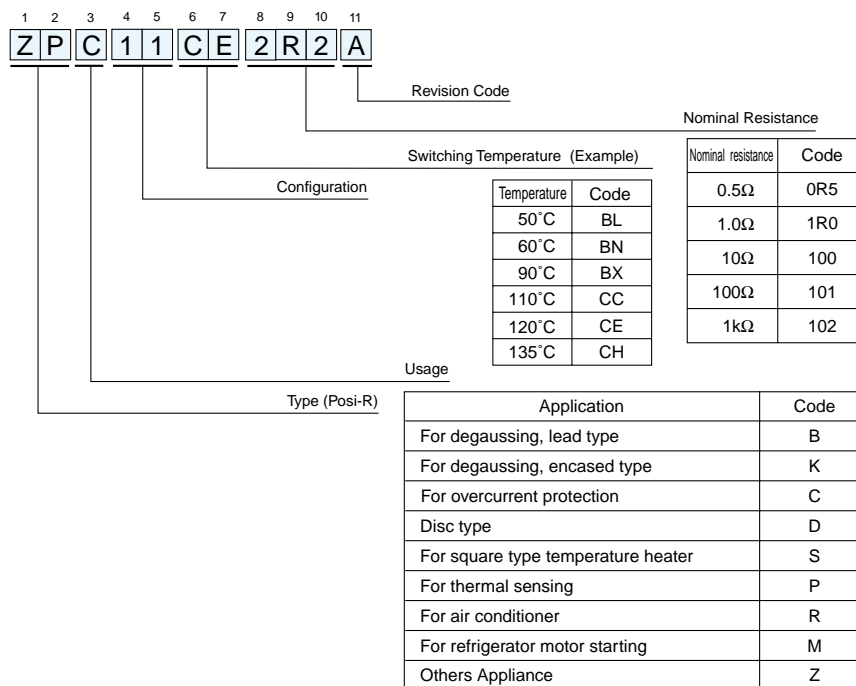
1 2 3 4 5 6 7 8 9 10 11
Z P C 1 1 C E 2 R 2 A

Revision Code

Nominal Resistance

Switching Temperature (Example)

Configuration

| Temperature | Code |
|---|---|
| 50˚C | BL |
| 60˚C | BN |
| 90˚C | BX |
| 110˚C | CC |
| 120˚C | CE |
| 135˚C | CH |

| Nominal resistance | Code |
|---|---|
| 0.5Ω | 0R5 |
| 1.0Ω | 1R0 |
| 10Ω | 100 |
| 100Ω | 101 |
| 1kΩ | 102 |

Usage

Type (Posi-R)

| Application | Code |
|---|---|
| For degaussing, lead type | B |
| For degaussing, encased type | K |
| For overcurrent protection | C |
| Disc type | D |
| For square type temperature heater | S |
| For thermal sensing | P |
| For air conditioner | R |
| For refrigerator motor starting | M |
| Others Appliance | Z |